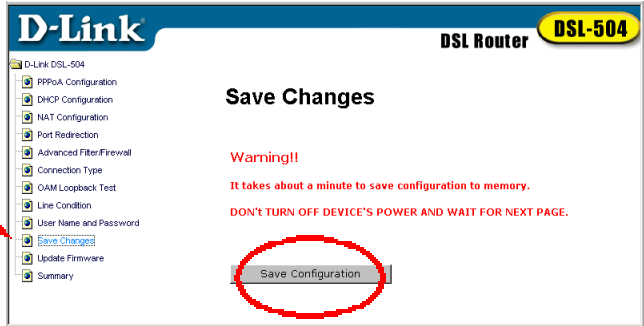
D-Link®

DSL Router

DSL-504

D-Link DSL-504
PPPoA Configuration
DHCP Configuration
NAT Configuration
Port Redirection
Advanced Filter/Firewall
Connection Type
OAM Loopback Test
Line Condition
User Name and Password
Save Changes
Update Firmware
Summary

Save Changes

Warning!!

It takes about a minute to save configuration to memory.

DON't TURN OFF DEVICE'S POWER AND WAIT FOR NEXT PAGE.

Save Configuration